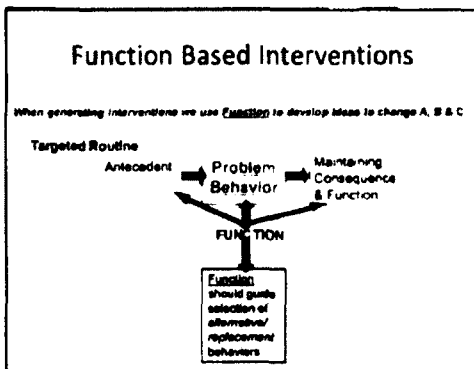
Function Based Interventions

When generating interventions we use Function to develop ideas to change A, B & C

Targeted Routine

Antecedent

Problem Behavior

Maintaining Consequence & Function

FUNCTION

Function should guide selection of alternative/ replacement behaviors